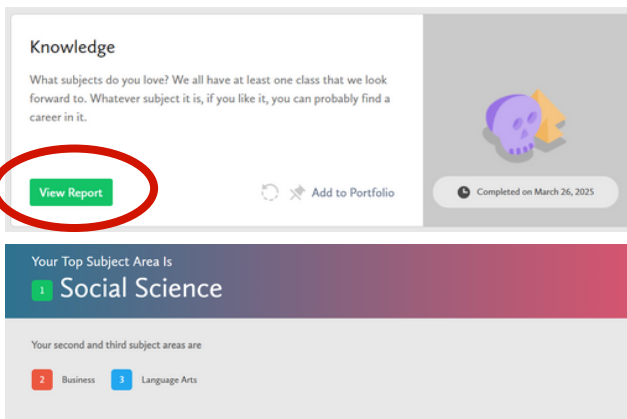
Knowledge

What subjects do you love? We all have at least one class that we look forward to. Whatever subject it is, if you like it, you can probably find a career in it.

View Report

Add to Portfolio

Completed on March 26, 2025

Your Top Subject Area Is

1 Social Science

Your second and third subject areas are

2 Business 3 Language Arts